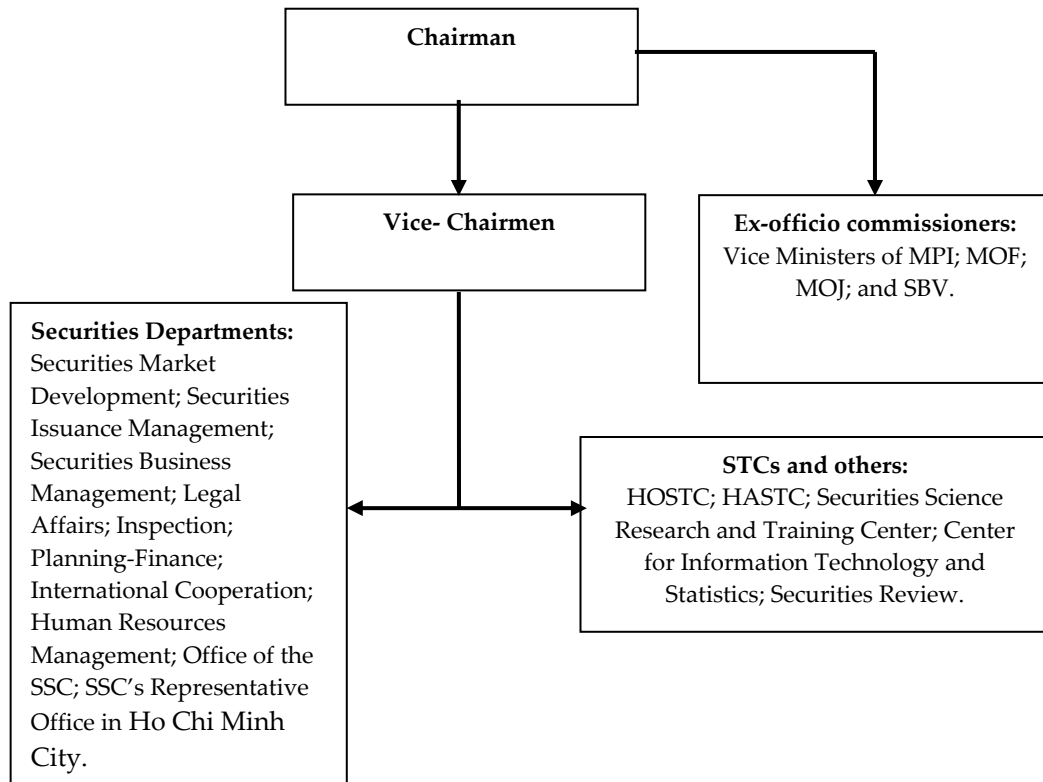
Chairman

Vice- Chairmen

Ex-officio commissioners: Vice Ministers of MPI; MOF; MOJ; and SBV.

Securities Departments: Securities Market Development; Securities Issuance Management; Securities Business Management; Legal Affairs; Inspection; Planning-Finance; International Cooperation; Human Resources Management; Office of the SSC; SSC's Representative Office in Ho Chi Minh City.

STCs and others: HOSTC; HASTC; Securities Science Research and Training Center; Center for Information Technology and Statistics; Securities Review.